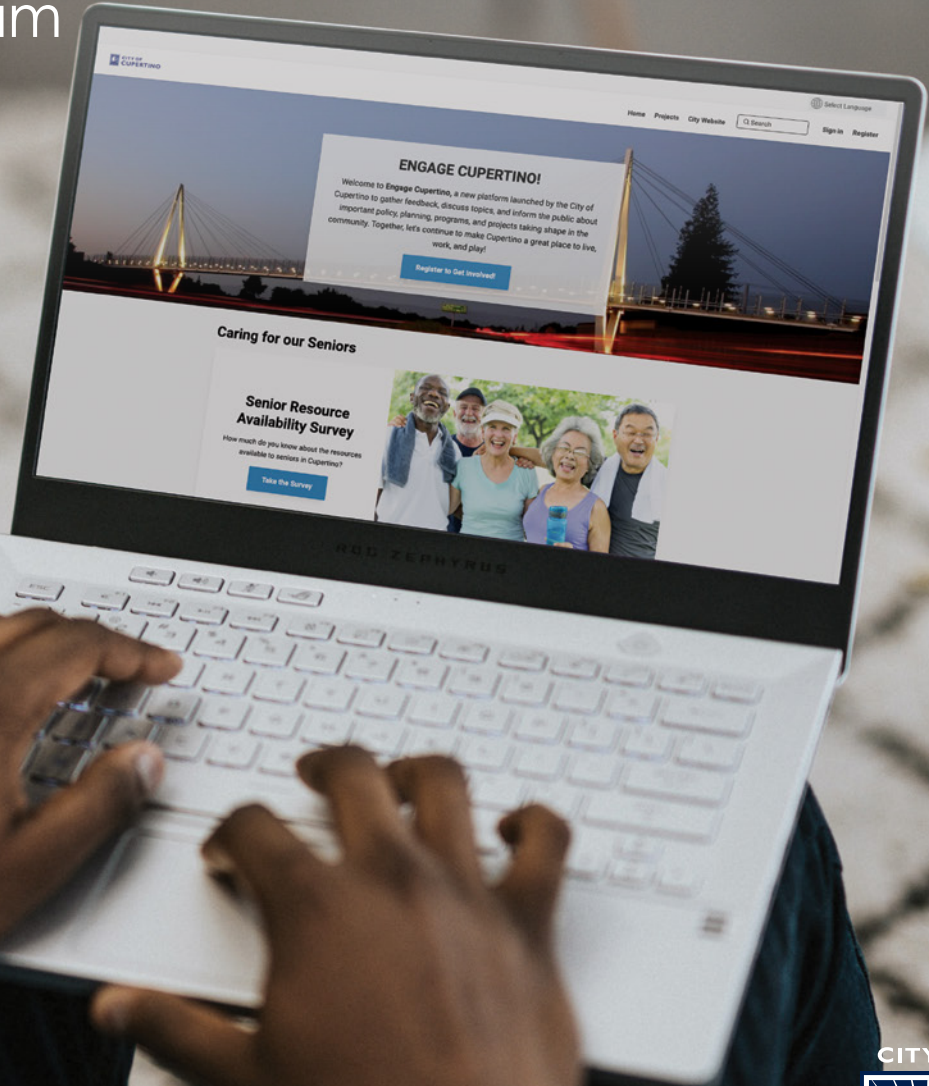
um

CITY OF CUPERTINO

Select Language

Home Projects City Website Search Sign In Register

ENGAGE CUPERTINO!

Welcome to Engage Cupertino, a new platform launched by the City of Cupertino to gather feedback, discuss topics, and inform the public about important policy, planning, programs, and projects taking shape in the community. Together, let's continue to make Cupertino a great place to live, work, and play!

Register to Get Involved!

Caring for our Seniors

Senior Resource Availability Survey

How much do you know about the resources available to seniors in Cupertino?

Take the Survey

ROG ZEPHYRUS

CITY